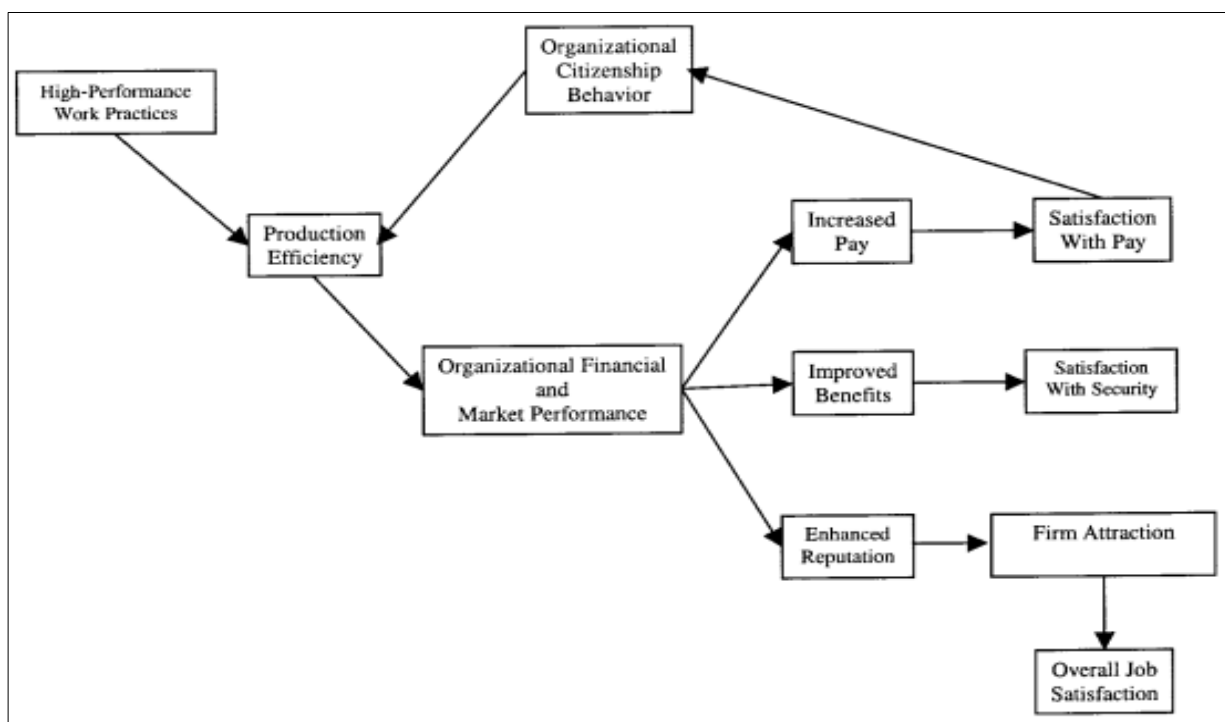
Organizational Citizenship Behavior

High-Performance Work Practices

Production Efficiency

Increased Pay

Satisfaction With Pay

Organizational Financial and Market Performance

Improved Benefits

Satisfaction With Security

Enhanced Reputation

Firm Attraction

Overall Job Satisfaction